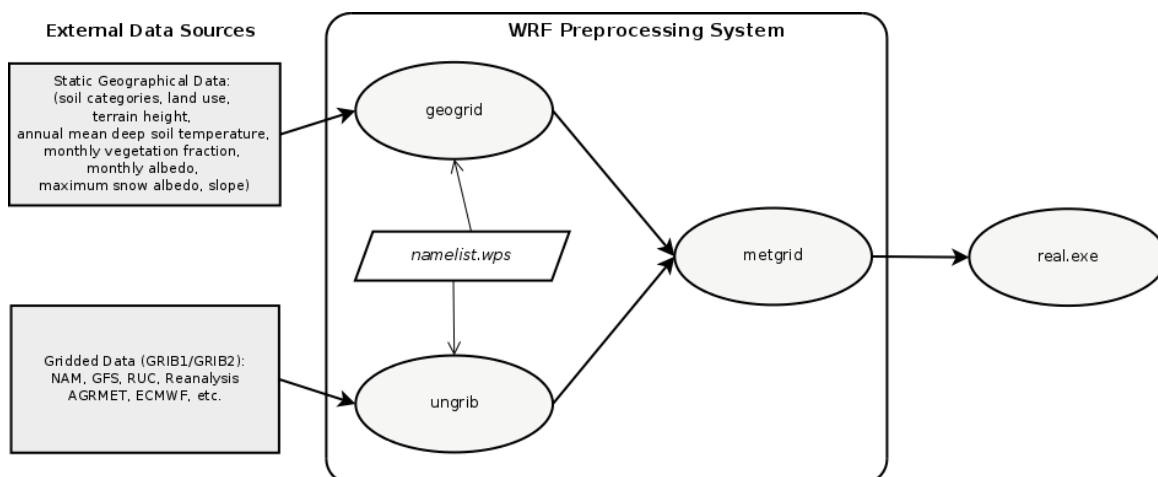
External Data Sources

WRF Preprocessing System

Static Geographical Data:
(soil categories, land use,
terrain height,
annual mean deep soil temperature,
monthly vegetation fraction,
monthly albedo,
maximum snow albedo, slope)

geogrid

namelist.wps

metgrid

real.exe

Gridded Data (GRIB1/GRIB2):
NAM, GFS, RUC, Reanalysis
AGRMET, ECMWF, etc.

ungrib